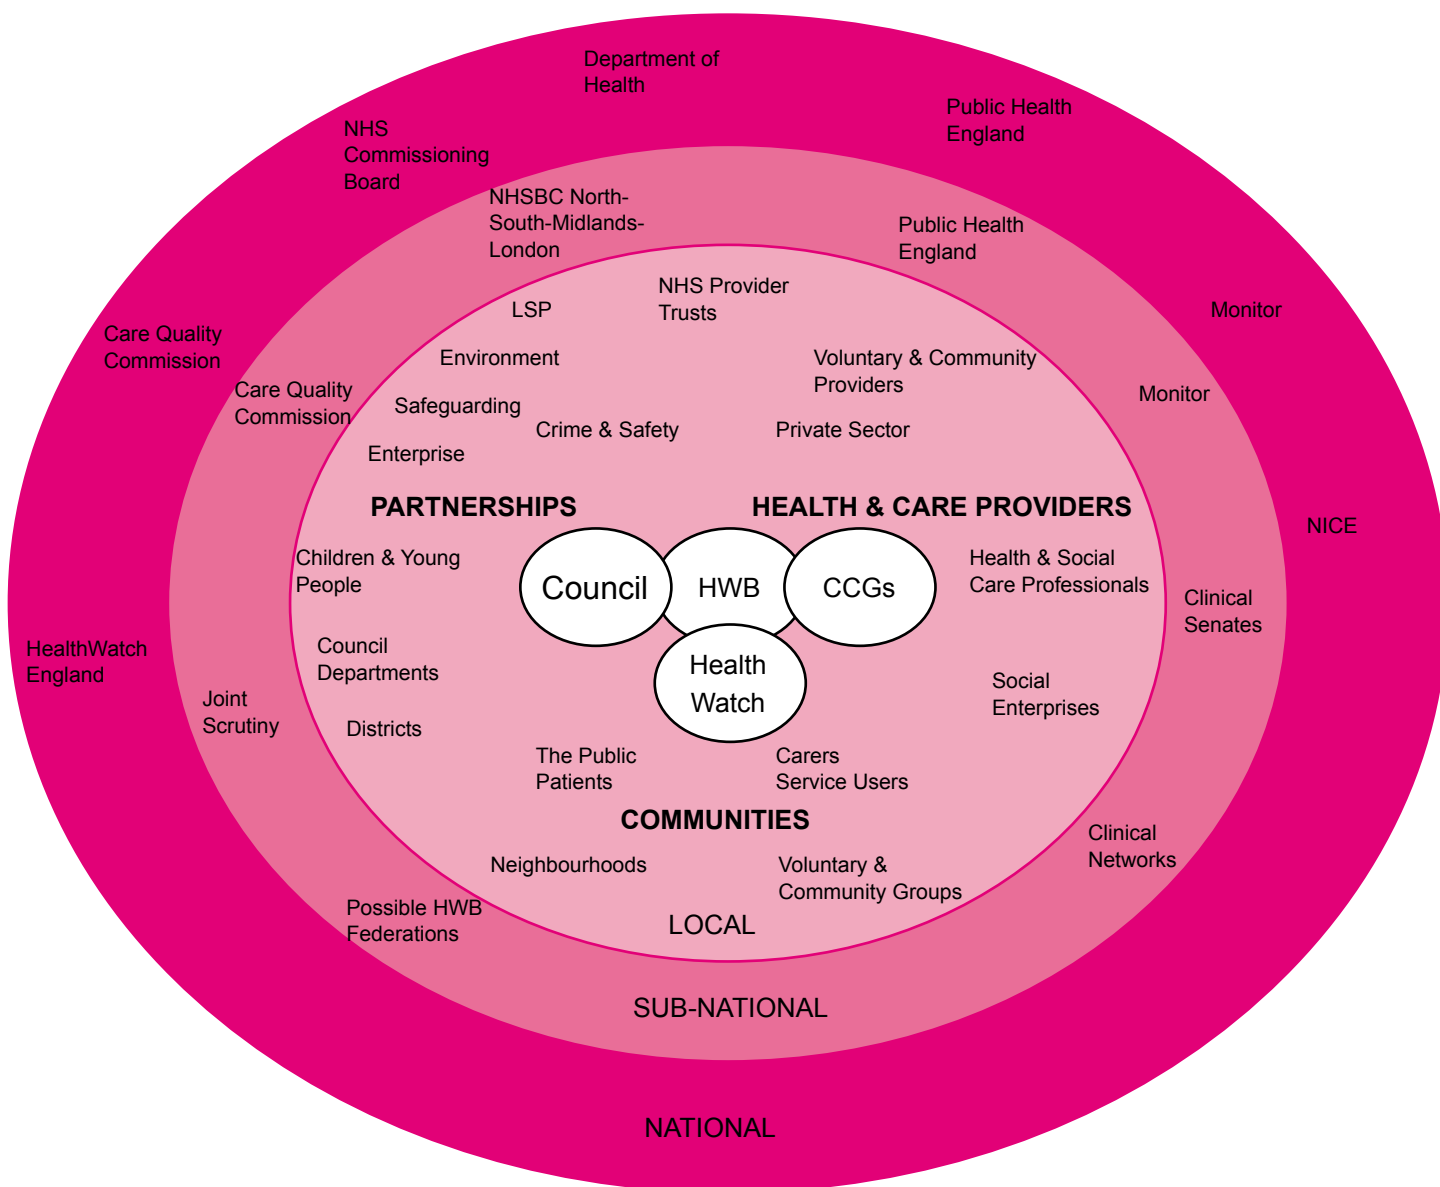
Department of Health

NHS Commissioning Board

Public Health England

NHSBC North-South-Midlands-London

Public Health England

Monitor

Care Quality Commission

Care Quality Commission

Monitor

LSP

NHS Provider Trusts

Environment

Voluntary & Community Providers

Safeguarding

Crime & Safety

Private Sector

Enterprise

PARTNERSHIPS

HEALTH & CARE PROVIDERS

NICE

Children & Young People

Council

HWB

CCGs

Health & Social Care Professionals

Clinical Senates

HealthWatch England

Council Departments

Health Watch

Social Enterprises

Joint Scrutiny

Districts

The Public Patients

Carers Service Users

COMMUNITIES

Clinical Networks

Neighbourhoods

Voluntary & Community Groups

Possible HWB Federations

LOCAL

SUB-NATIONAL

NATIONAL